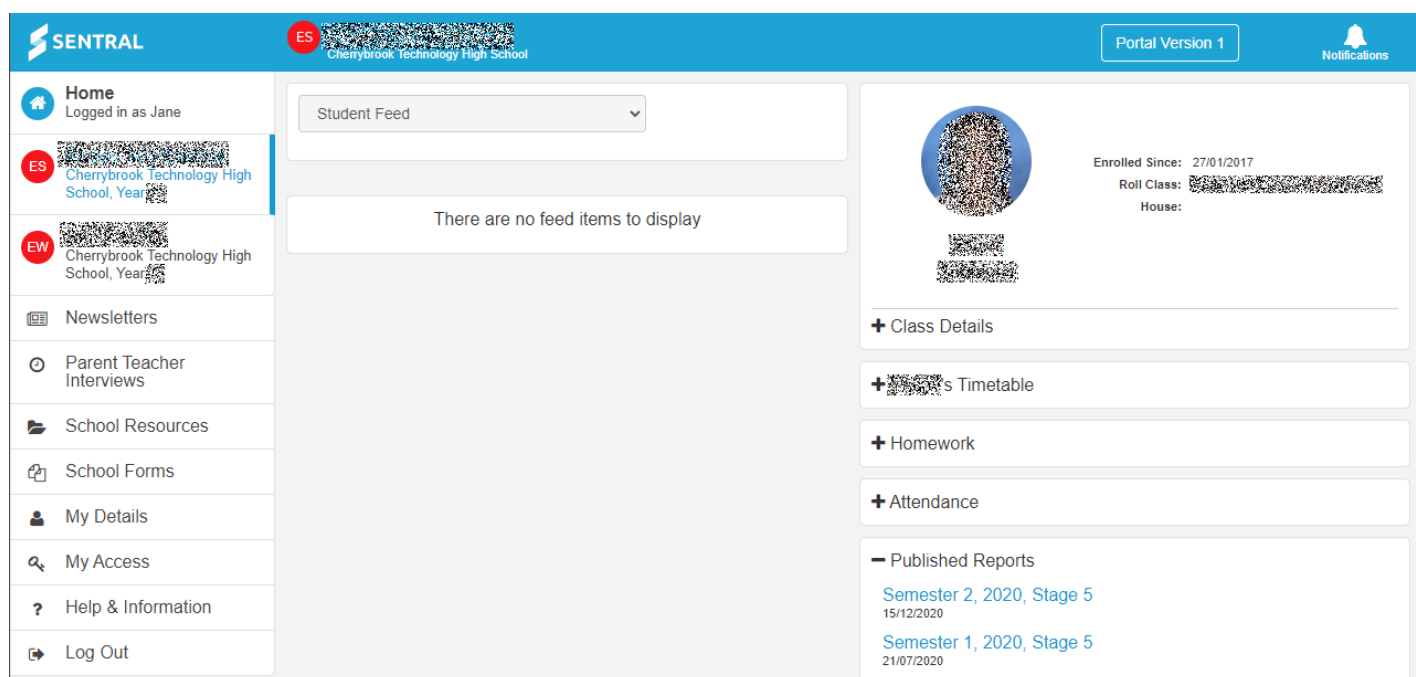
SENTRAL

ES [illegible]
Cherrybrook Technology High School

Portal Version 1

Notifications

Home
Logged in as Jane

ES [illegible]
Cherrybrook Technology High School, Year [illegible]

EW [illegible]
Cherrybrook Technology High School, Year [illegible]

Newsletters

Parent Teacher Interviews

School Resources

School Forms

My Details

My Access

Help & Information

Log Out

Student Feed

There are no feed items to display

Enrolled Since: 27/01/2017
Roll Class: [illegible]
House:

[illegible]
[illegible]

+ Class Details

+ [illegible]s Timetable

+ Homework

+ Attendance

− Published Reports

Semester 2, 2020, Stage 5
15/12/2020

Semester 1, 2020, Stage 5
21/07/2020